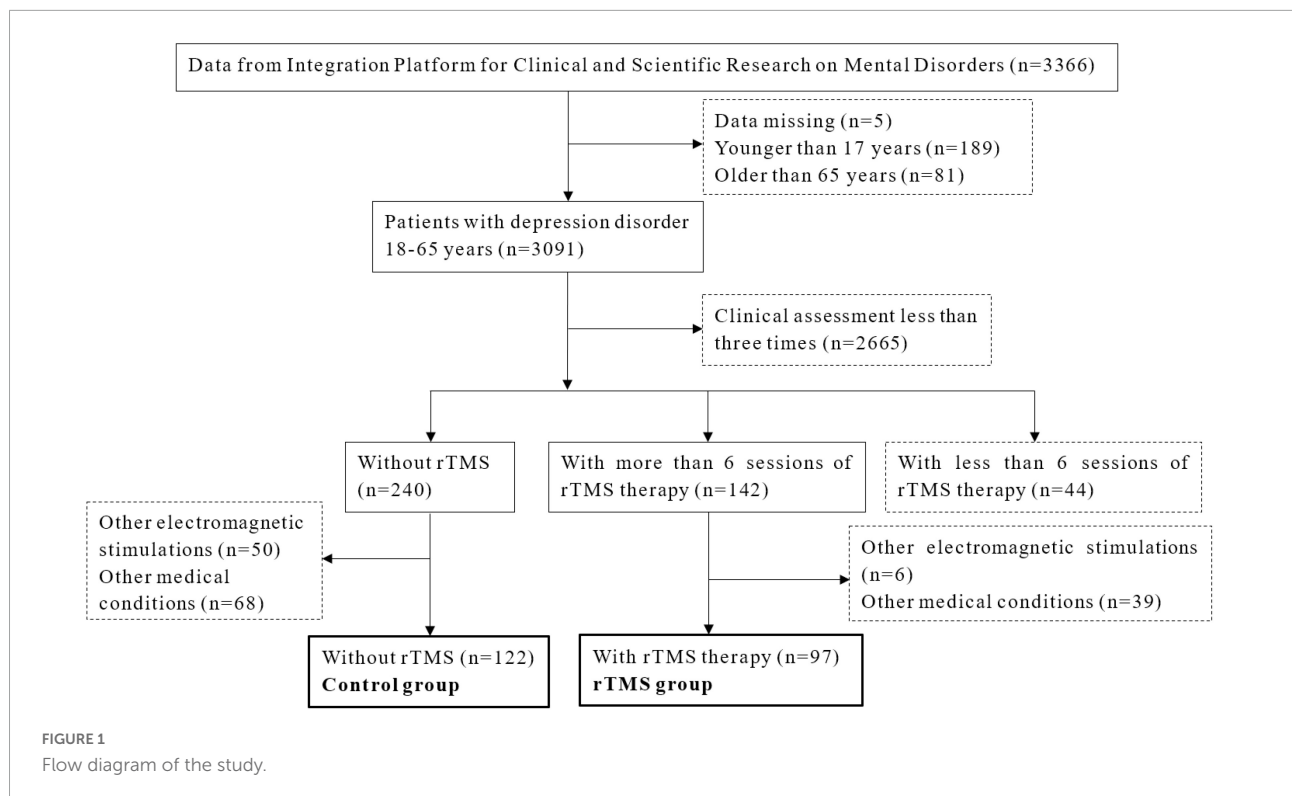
Data from Integration Platform for Clinical and Scientific Research on Mental Disorders (n=3366)

Data missing (n=5)
Younger than 17 years (n=189)
Older than 65 years (n=81)

Patients with depression disorder 18-65 years (n=3091)

Clinical assessment less than three times (n=2665)

Without rTMS (n=240)

With more than 6 sessions of rTMS therapy (n=142)

With less than 6 sessions of rTMS therapy (n=44)

Other electromagnetic stimulations (n=50)
Other medical conditions (n=68)

Other electromagnetic stimulations (n=6)
Other medical conditions (n=39)

Without rTMS (n=122)
**Control group**

With rTMS therapy (n=97)
**rTMS group**

FIGURE 1
Flow diagram of the study.